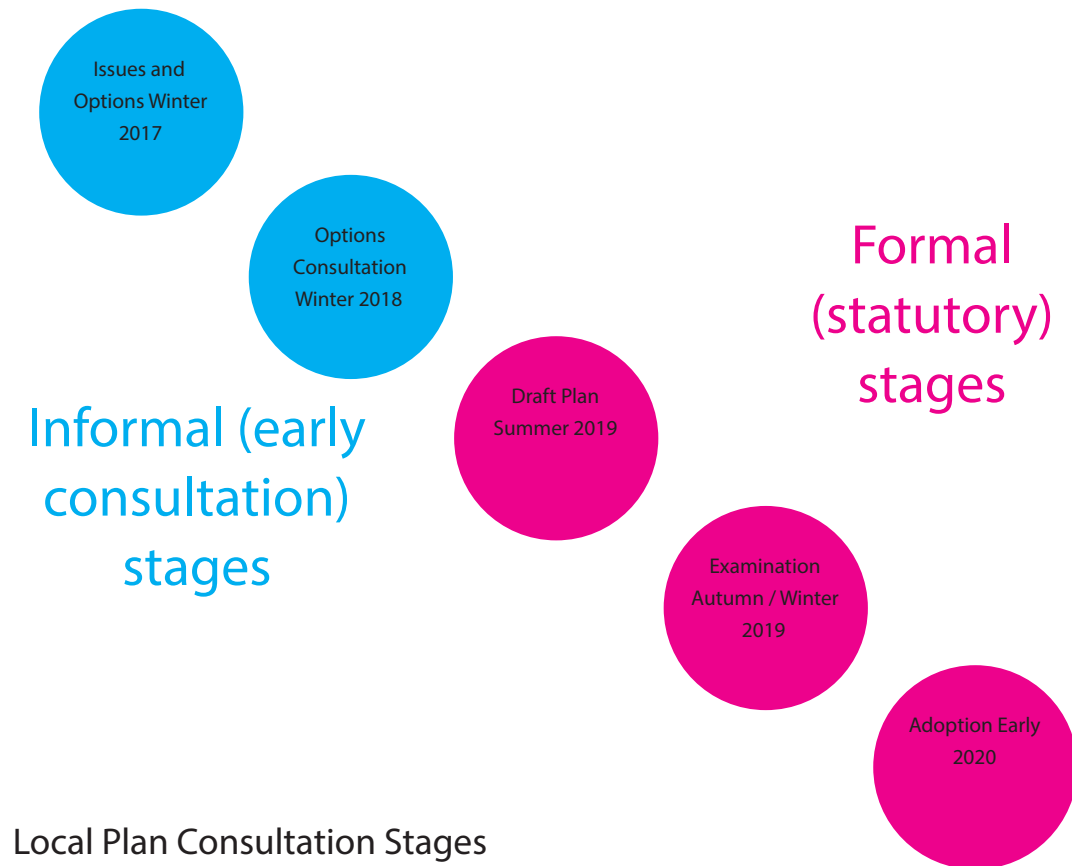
Issues and Options Winter 2017

Options Consultation Winter 2018

Formal (statutory) stages

Draft Plan Summer 2019

Informal (early consultation) stages

Examination Autumn / Winter 2019

Adoption Early 2020

Local Plan Consultation Stages